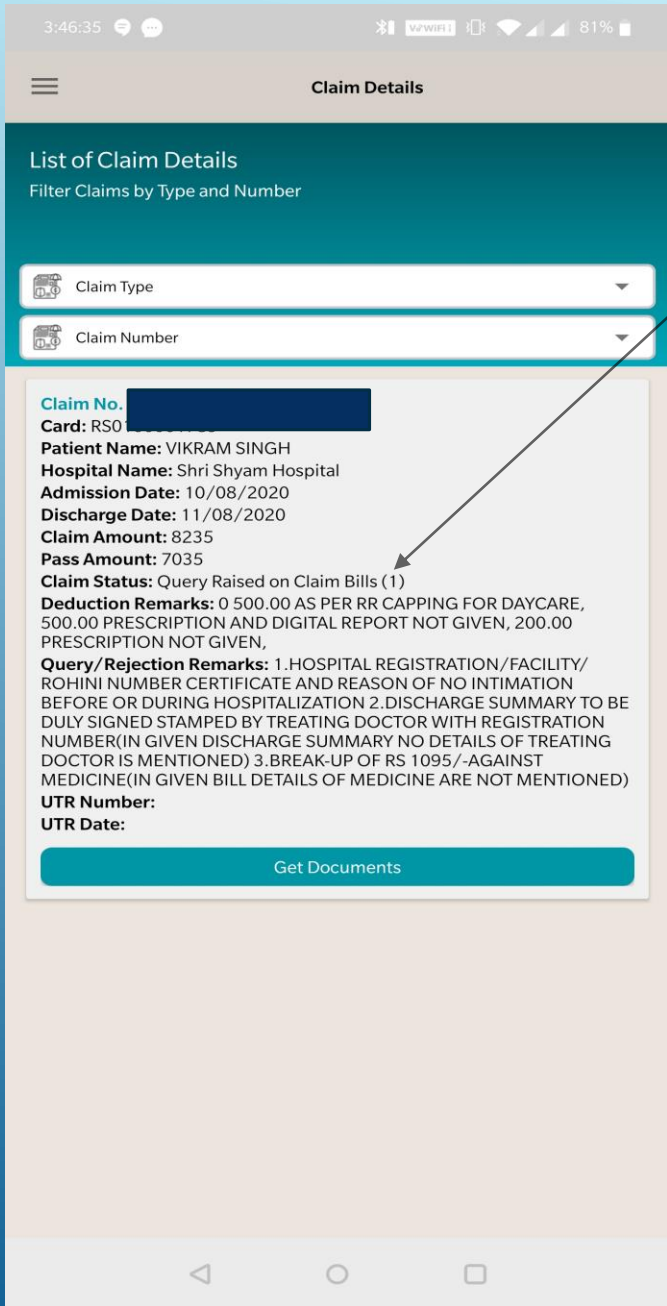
3:46:35 81%

Claim Details

List of Claim Details
Filter Claims by Type and Number

Claim Type

Claim Number

Claim No. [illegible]
Card: RS0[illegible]
Patient Name: VIKRAM SINGH
Hospital Name: Shri Shyam Hospital
Admission Date: 10/08/2020
Discharge Date: 11/08/2020
Claim Amount: 8235
Pass Amount: 7035
Claim Status: Query Raised on Claim Bills (1)
Deduction Remarks: 0 500.00 AS PER RR CAPPING FOR DAYCARE, 500.00 PRESCRIPTION AND DIGITAL REPORT NOT GIVEN, 200.00 PRESCRIPTION NOT GIVEN,
Query/Rejection Remarks: 1.HOSPITAL REGISTRATION/FACILITY/ ROHINI NUMBER CERTIFICATE AND REASON OF NO INTIMATION BEFORE OR DURING HOSPITALIZATION 2.DISCHARGE SUMMARY TO BE DULY SIGNED STAMPED BY TREATING DOCTOR WITH REGISTRATION NUMBER(IN GIVEN DISCHARGE SUMMARY NO DETAILS OF TREATING DOCTOR IS MENTIONED) 3.BREAK-UP OF RS 1095/-AGAINST MEDICINE(IN GIVEN BILL DETAILS OF MEDICINE ARE NOT MENTIONED)
UTR Number:
UTR Date:

Get Documents